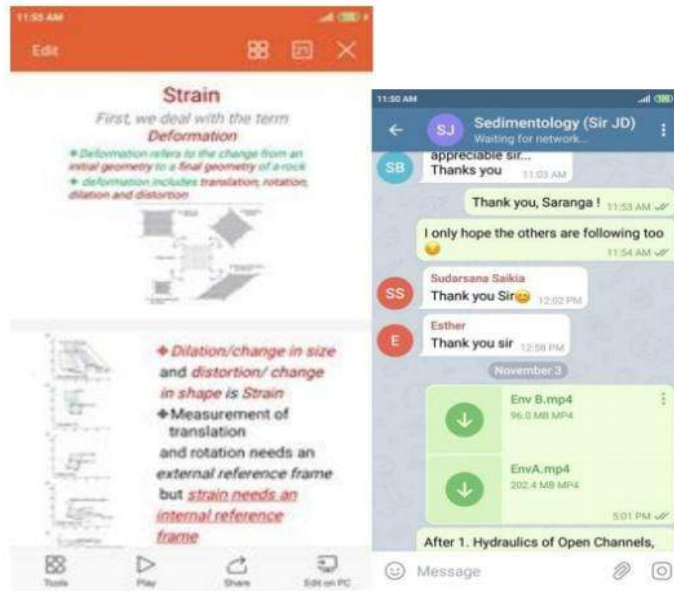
11:55 AM

Edit

Strain

First, we deal with the term
Deformation

♦ Deformation refers to the change from an initial geometry to a final geometry of a rock
♦ deformation includes translation, rotation, dilation and distortion

♦ Dilation/change in size and distortion/ change in shape is Strain
♦ Measurement of translation and rotation needs an external reference frame but strain needs an internal reference frame

Tools Play Share Edit on PC

11:50 AM

SJ Sedimentology (Sir JD)
Waiting for network...

SB appreciable sir...
Thanks you 11:03 AM

Thank you, Saranga ! 11:53 AM

I only hope the others are following too 😌 11:54 AM

SS Sudarsana Saikia
Thank you Sir😊 12:02 PM

E Esther
Thank you sir 12:58 PM

November 3

Env B.mp4
96.0 MB MP4

EnvA.mp4
202.4 MB MP4
5:01 PM

After 1. Hydraulics of Open Channels,

Message